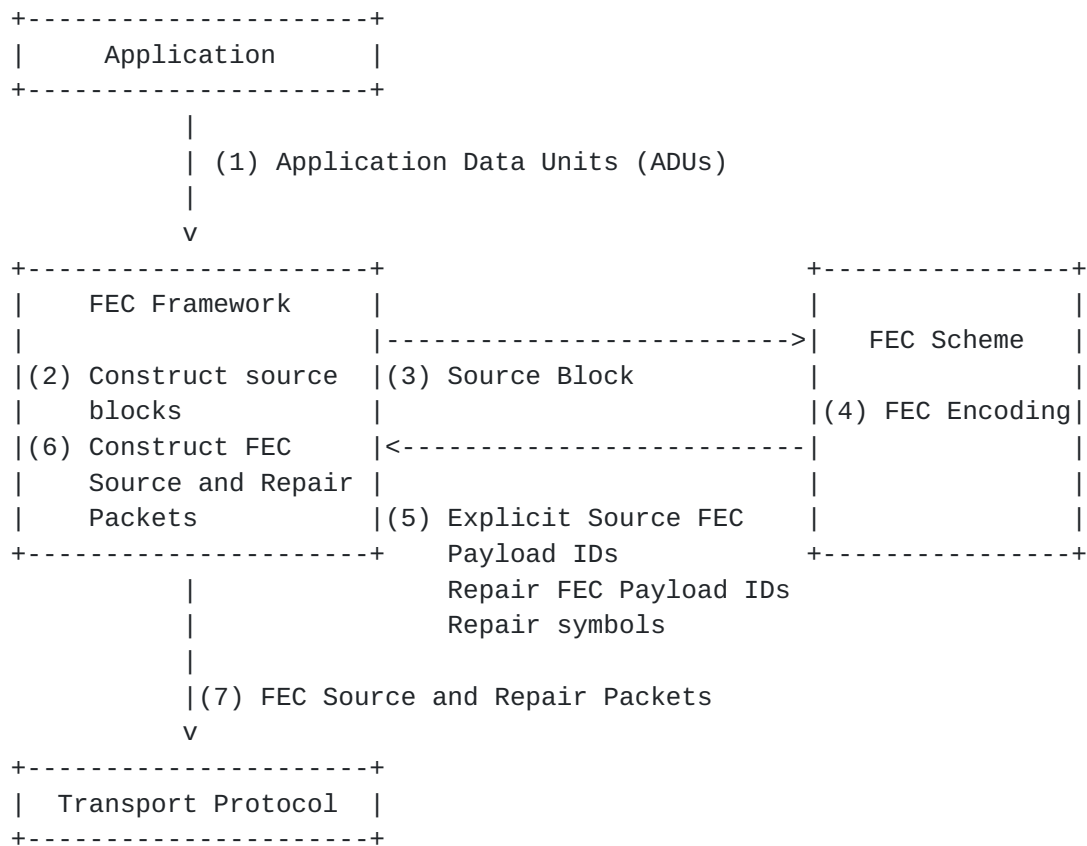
Application

(1) Application Data Units (ADUs)

FEC Framework

(2) Construct source blocks

(6) Construct FEC Source and Repair Packets

(3) Source Block

(5) Explicit Source FEC Payload IDs
Repair FEC Payload IDs
Repair symbols

FEC Scheme

(4) FEC Encoding

(7) FEC Source and Repair Packets

Transport Protocol